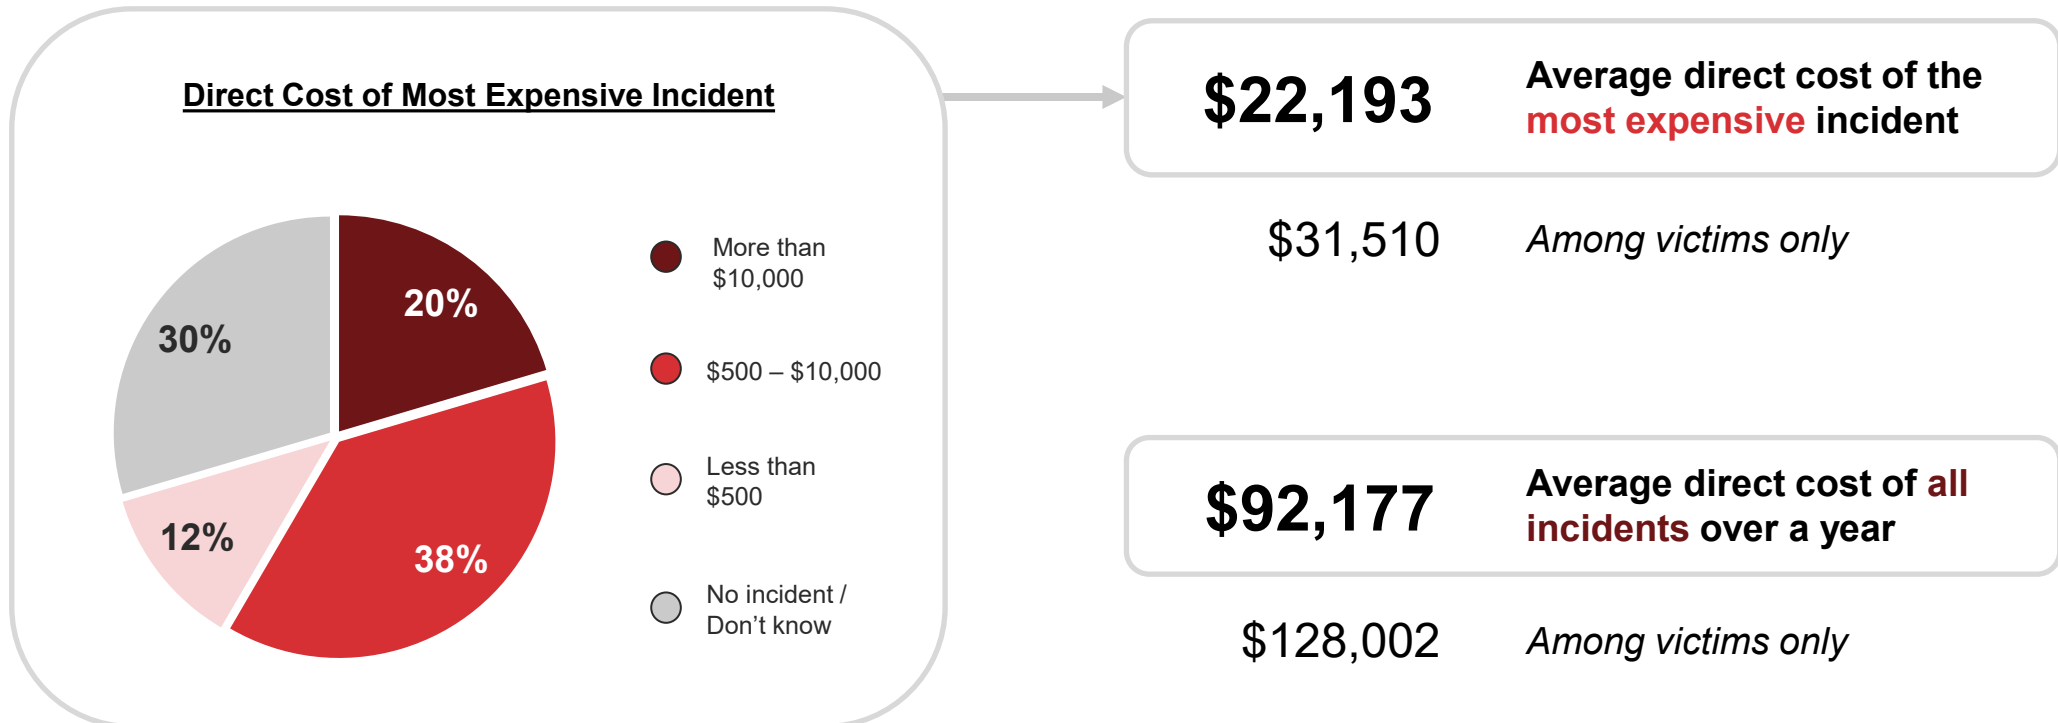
Direct Cost of Most Expensive Incident

30%

20%

12%

38%

More than \$10,000

\$500 – \$10,000

Less than \$500

No incident / Don't know

\$22,193 Average direct cost of the most expensive incident

\$31,510 Among victims only

\$92,177 Average direct cost of all incidents over a year

\$128,002 Among victims only